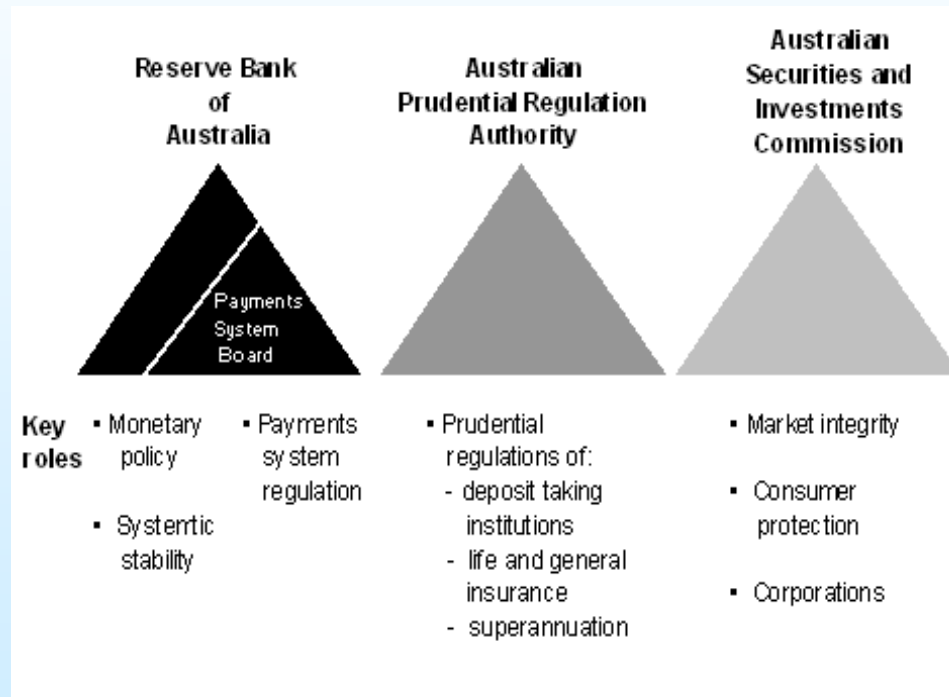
Reserve Bank of Australia

Australian Prudential Regulation Authority

Australian Securities and Investments Commission

Payments System Board

Key roles

• Monetary policy

• Systemic stability

• Payments system regulation

• Prudential regulations of:
- deposit taking institutions
- life and general insurance
- superannuation

• Market integrity

• Consumer protection

• Corporations